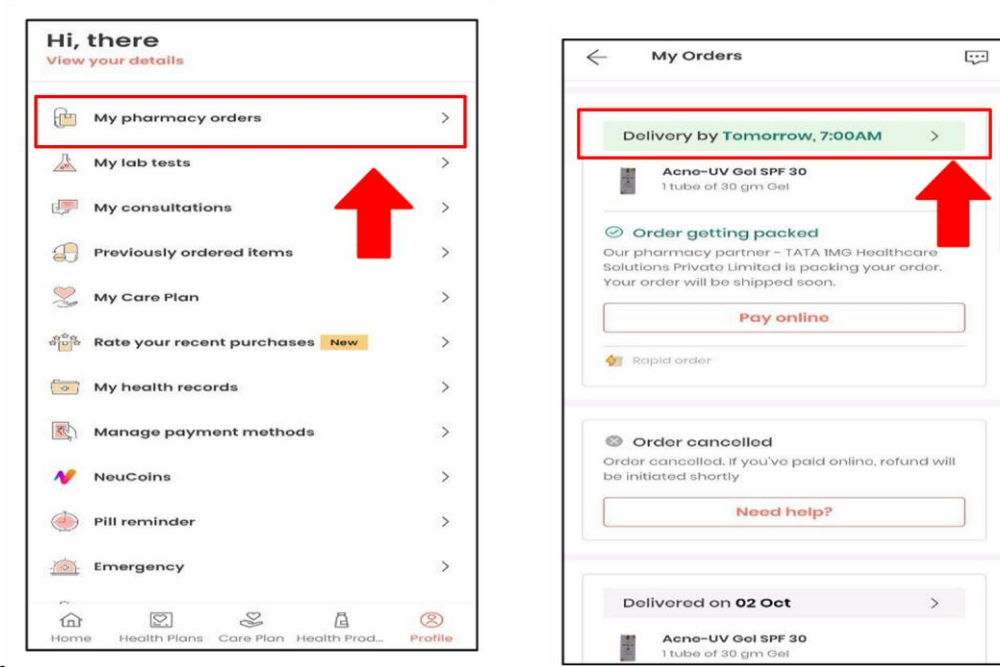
Hi, there
View your details

My pharmacy orders
My lab tests
My consultations
Previously ordered items
My Care Plan
Rate your recent purchases New
My health records
Manage payment methods
NeuCoins
Pill reminder
Emergency

Home Health Plans Care Plan Health Prod... Profile

My Orders

Delivery by Tomorrow, 7:00AM
Acne-UV Gel SPF 30
1 tube of 30 gm Gel

Order getting packed
Our pharmacy partner - TATA 1MG Healthcare Solutions Private Limited is packing your order. Your order will be shipped soon.
Pay online
Rapid order

Order cancelled
Order cancelled. If you've paid online, refund will be initiated shortly
Need help?

Delivered on 02 Oct
Acne-UV Gel SPF 30
1 tube of 30 gm Gel